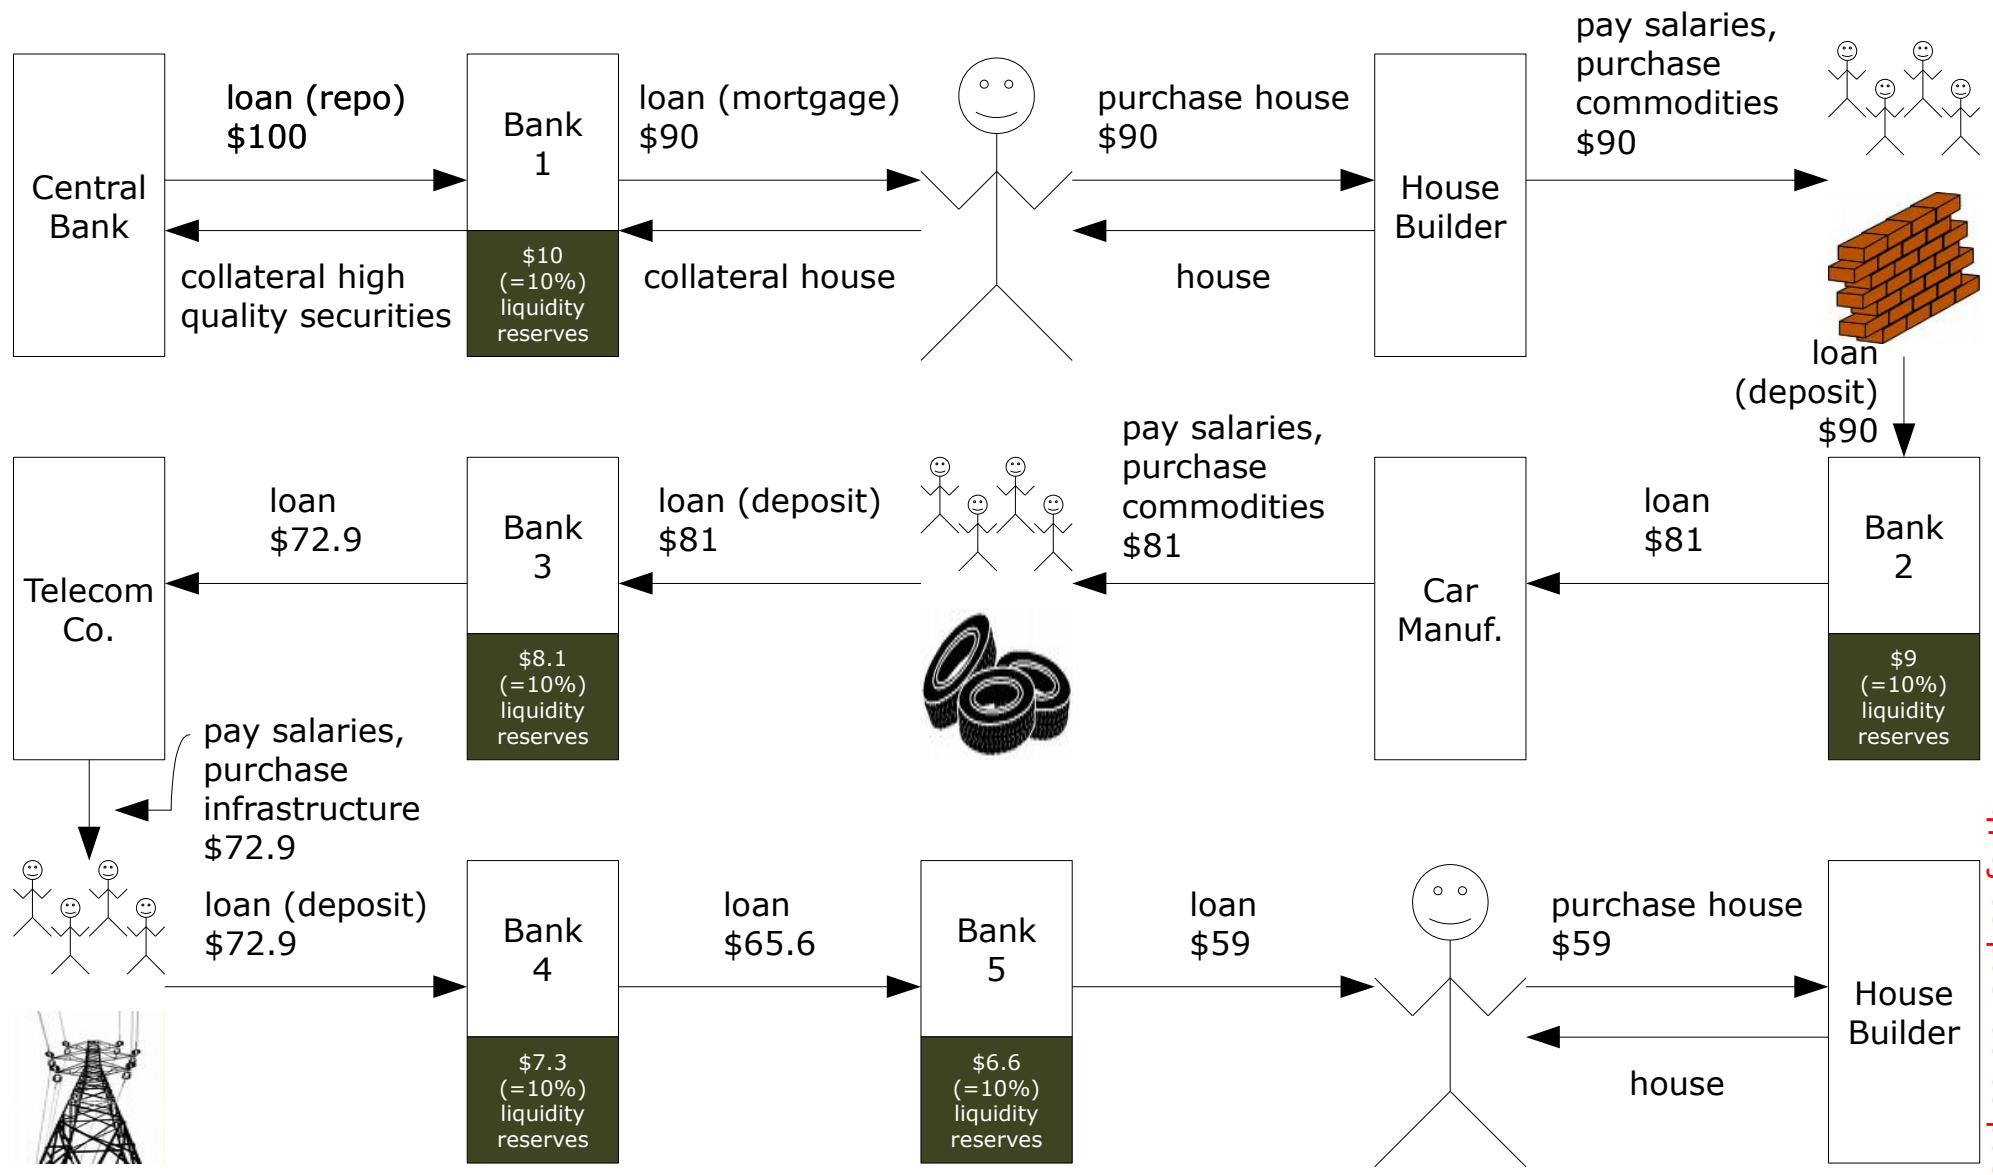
Central Bank

loan (repo)
$100

collateral high quality securities

Bank 1

$10 (=10%) liquidity reserves

loan (mortgage)
$90

collateral house

purchase house
$90

house

House Builder

pay salaries, purchase commodities
$90

loan (deposit)
$90

Bank 2

$9 (=10%) liquidity reserves

loan
$81

Car Manuf.

pay salaries, purchase commodities
$81

loan (deposit)
$81

Bank 3

$8.1 (=10%) liquidity reserves

loan
$72.9

Telecom Co.

pay salaries, purchase infrastructure
$72.9

loan (deposit)
$72.9

Bank 4

$7.3 (=10%) liquidity reserves

loan
$65.6

Bank 5

$6.6 (=10%) liquidity reserves

loan
$59

purchase house
$59

house

House Builder